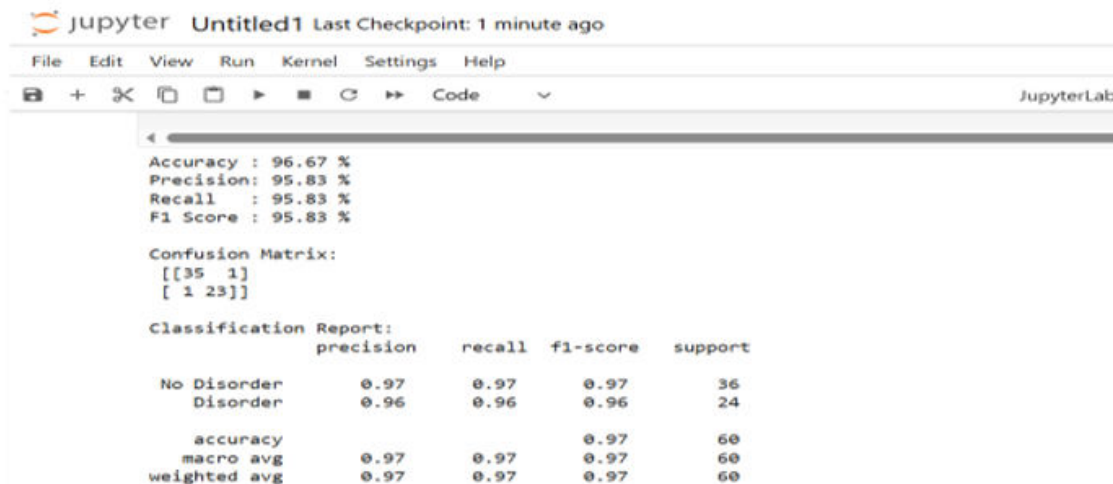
Jupyter Untitled1 Last Checkpoint: 1 minute ago

File Edit View Run Kernel Settings Help

Code

JupyterLab

Accuracy : 96.67 %
Precision: 95.83 %
Recall : 95.83 %
F1 Score : 95.83 %

Confusion Matrix:
[[35 1]
[ 1 23]]

Classification Report:

| | precision | recall | f1-score | support |
|---|---|---|---|---|
| No Disorder | 0.97 | 0.97 | 0.97 | 36 |
| Disorder | 0.96 | 0.96 | 0.96 | 24 |
| accuracy | | | 0.97 | 60 |
| macro avg | 0.97 | 0.97 | 0.97 | 60 |
| weighted avg | 0.97 | 0.97 | 0.97 | 60 |